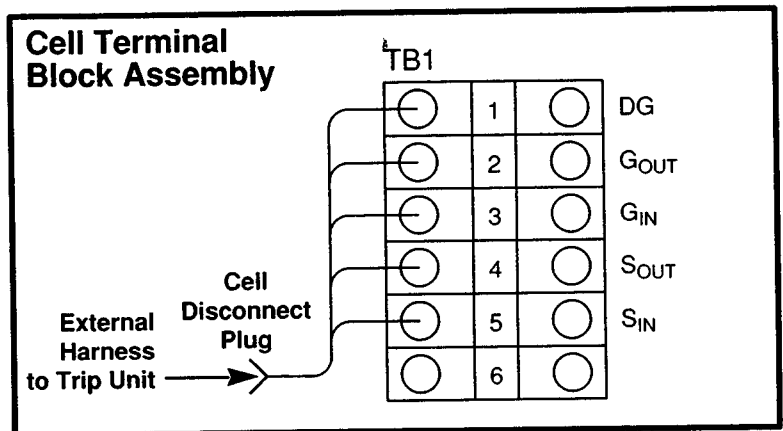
Cell Terminal Block Assembly

TB1

| | | | |
|---|---|---|---|
| ◯ | 1 | ◯ | DG |
| ◯ | 2 | ◯ | $G_{OUT}$ |
| ◯ | 3 | ◯ | $G_{IN}$ |
| ◯ | 4 | ◯ | $S_{OUT}$ |
| ◯ | 5 | ◯ | $S_{IN}$ |
| ◯ | 6 | ◯ | |

Cell Disconnect Plug

External Harness to Trip Unit